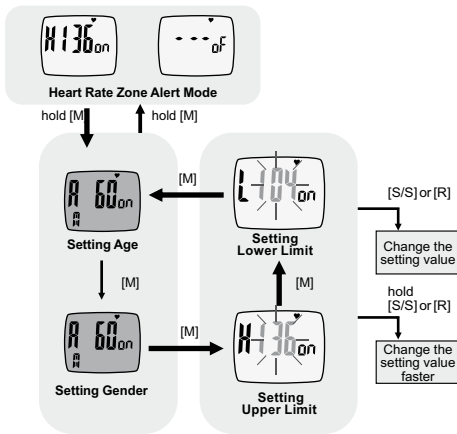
H136on
---oF
Heart Rate Zone Alert Mode
hold [M]
hold [M]
A 60on
M
Setting Age
[M]
[M]
L-104on
Setting Lower Limit
[S/S] or [R]
Change the setting value
[M]
A 60on
M
Setting Gender
[M]
H136on
Setting Upper Limit
hold [S/S] or [R]
Change the setting value faster